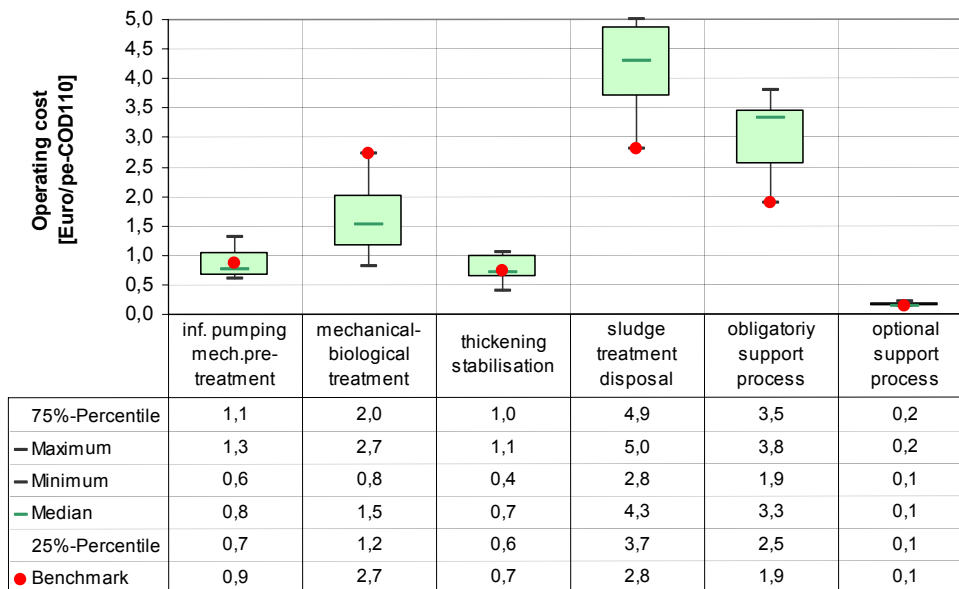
Operating cost [Euro/pe-COD110]

5,0
4,5
4,0
3,5
3,0
2,5
2,0
1,5
1,0
0,5
0,0

| | inf. pumping mech.pre-treatment | mechanical-biological treatment | thickening stabilisation | sludge treatment disposal | obligatoriy support process | optional support process |
|---|---|---|---|---|---|---|
| 75%-Percentile | 1,1 | 2,0 | 1,0 | 4,9 | 3,5 | 0,2 |
| Maximum | 1,3 | 2,7 | 1,1 | 5,0 | 3,8 | 0,2 |
| Minimum | 0,6 | 0,8 | 0,4 | 2,8 | 1,9 | 0,1 |
| Median | 0,8 | 1,5 | 0,7 | 4,3 | 3,3 | 0,1 |
| 25%-Percentile | 0,7 | 1,2 | 0,6 | 3,7 | 2,5 | 0,1 |
| Benchmark | 0,9 | 2,7 | 0,7 | 2,8 | 1,9 | 0,1 |